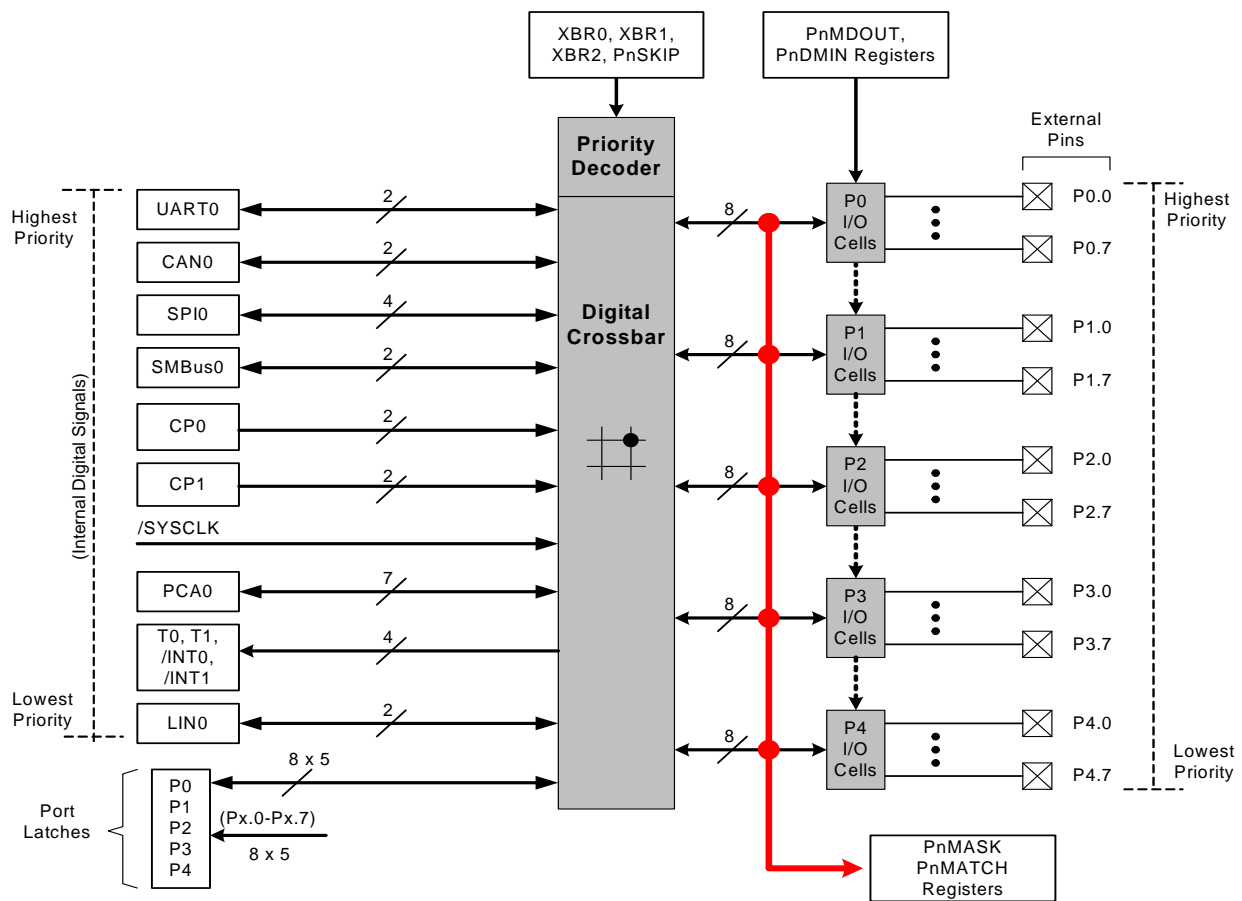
XBR0, XBR1, XBR2, PnSKIP

PnMDOUT, PnDMIN Registers

Priority Decoder

External Pins

Highest Priority

(Internal Digital Signals)

UART0
2

CAN0
2

SPI0
4

SMBus0
2

CP0
2

CP1
2

/SYSCLK

PCA0
7

T0, T1, /INT0, /INT1
4

Lowest Priority

LIN0
2

Digital Crossbar

8
8
8
8
8

P0 I/O Cells
P1 I/O Cells
P2 I/O Cells
P3 I/O Cells
P4 I/O Cells

P0.0
P0.7
P1.0
P1.7
P2.0
P2.7
P3.0
P3.7
P4.0
P4.7

Highest Priority

Lowest Priority

Port Latches

P0
P1
P2
P3
P4

8 x 5
(Px.0-Px.7)
8 x 5

PnMASK PnMATCH Registers